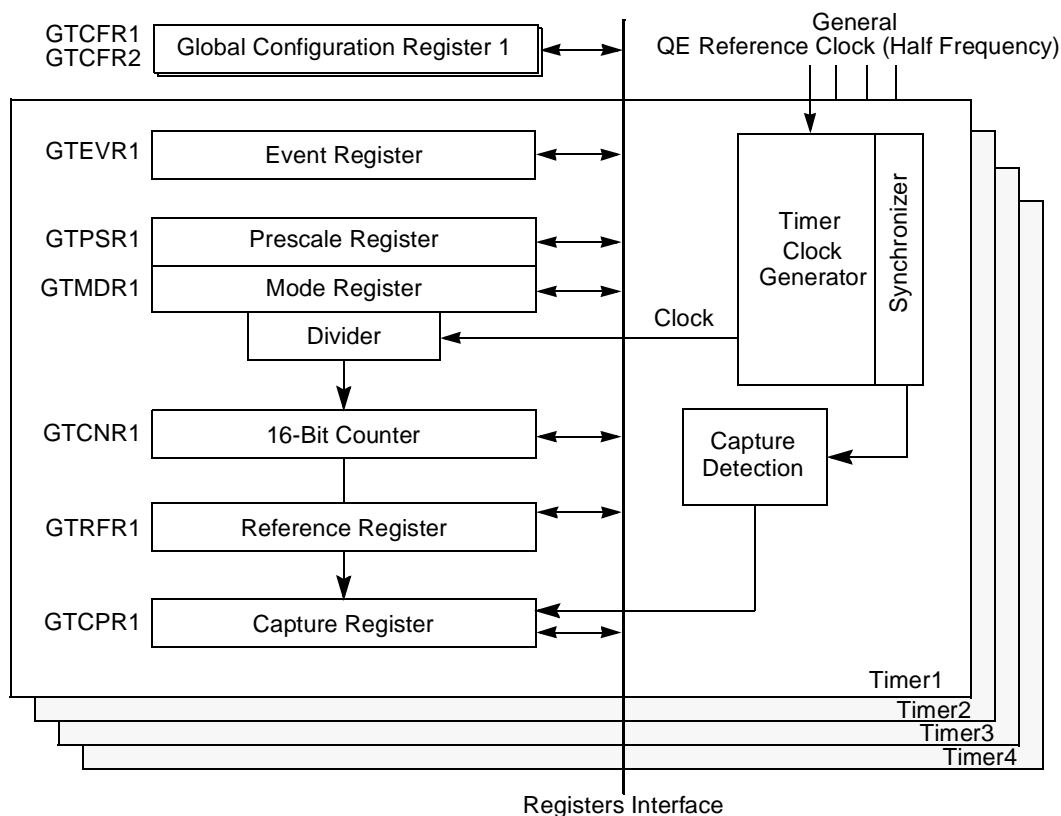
GTCFR1
GTCFR2
Global Configuration Register 1

General
QE Reference Clock (Half Frequency)

GTEVR1
Event Register

GTPSR1
Prescale Register

GTMDR1
Mode Register

Divider

Timer
Clock
Generator

Synchronizer

Clock

GTCNR1
16-Bit Counter

Capture
Detection

GTRFR1
Reference Register

GTCPR1
Capture Register

Timer1
Timer2
Timer3
Timer4

Registers Interface